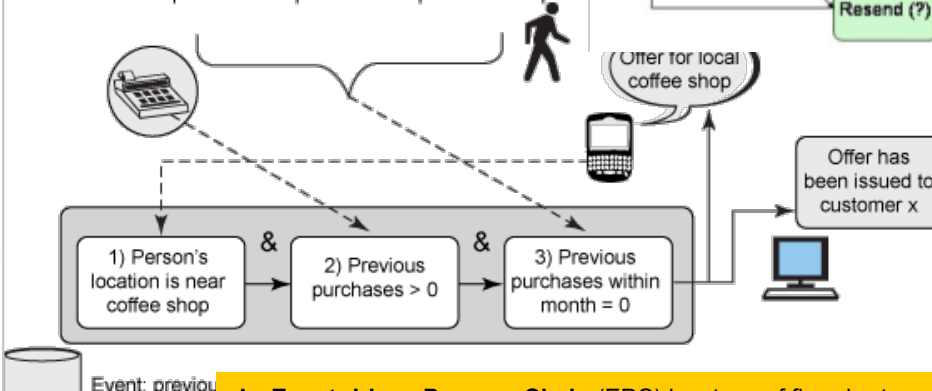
Resend (?)

Offer for local coffee shop

Offer has been issued to customer x

1) Person's location is near coffee shop

&

2) Previous purchases > 0

&

3) Previous purchases within month = 0

Event: previou

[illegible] (EPC) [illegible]